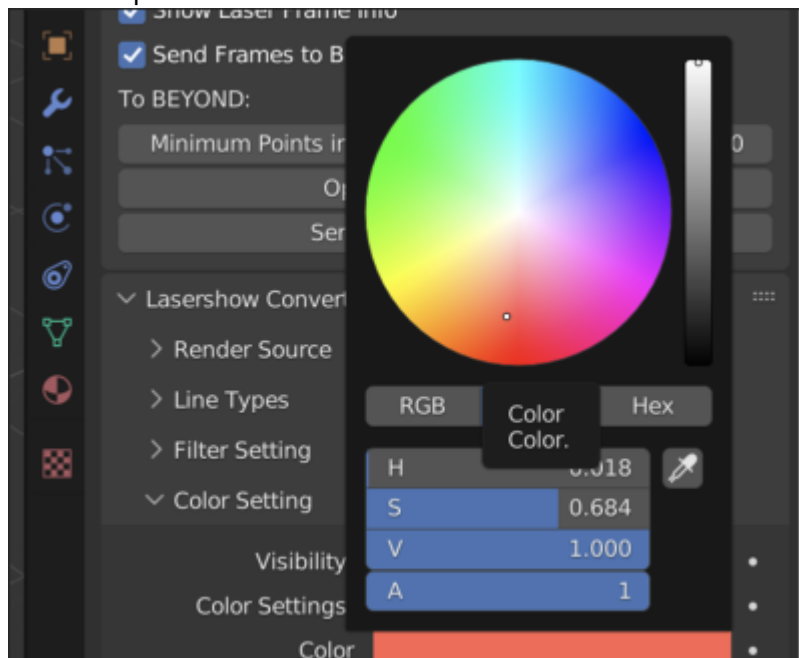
Show Laser Frame Info
Send Frames to B
To BEYOND:
Minimum Points in
Op
Ser
Lasershow Convert
Render Source
Line Types
Filter Setting
Color Setting
Visibility
Color Settings
Color

RGB
Color
Color.
Hex
H 0.018
S 0.684
V 1.000
A 1